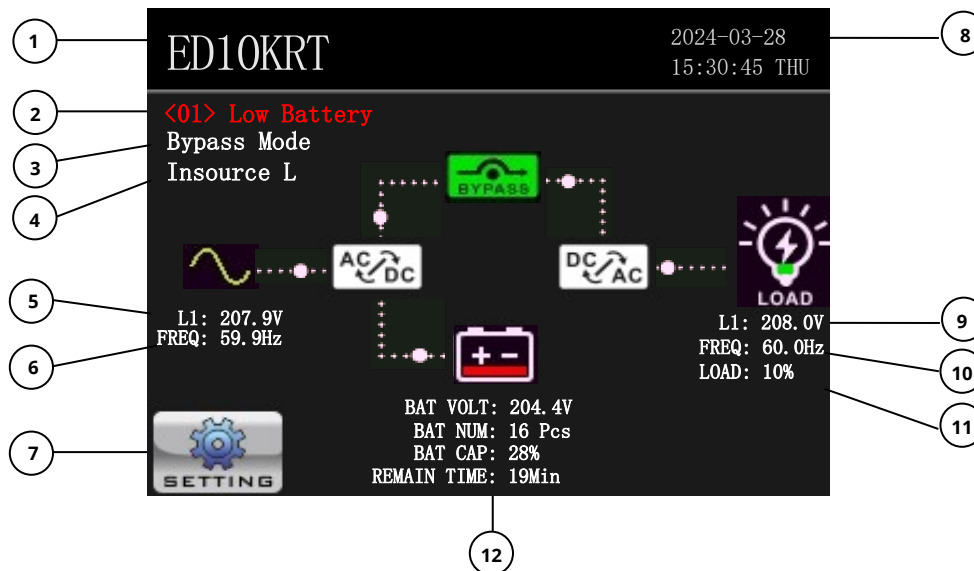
1
ED10KRT
2024-03-28
15:30:45 THU
8
2
<01> Low Battery
3
Bypass Mode
4
Insource L
BYPASS
AC DC
DC AC
LOAD
5
L1: 207.9V
6
FREQ: 59.9Hz
L1: 208.0V
9
FREQ: 60.0Hz
10
LOAD: 10%
11
7
SETTING
BAT VOLT: 204.4V
BAT NUM: 16 Pcs
BAT CAP: 28%
REMAIN TIME: 19Min
12